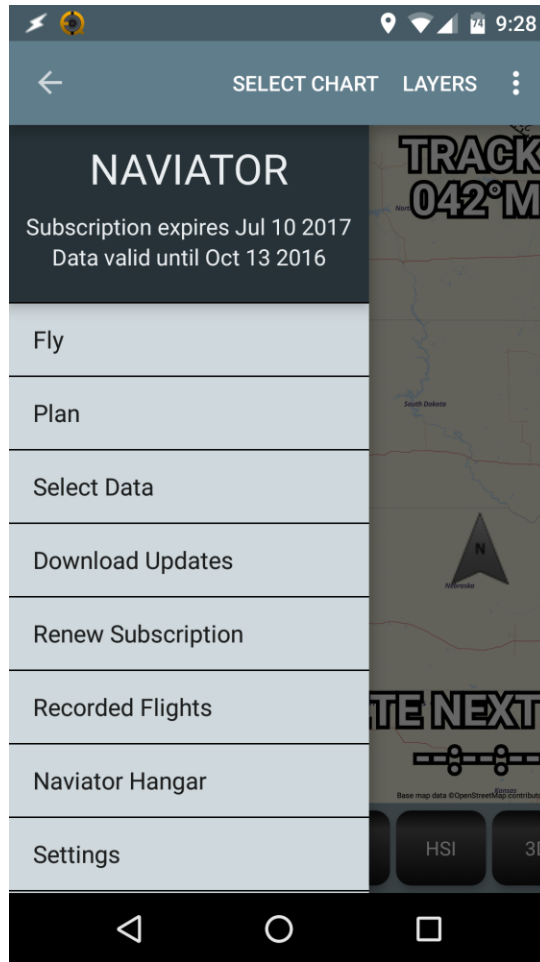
9:28

SELECT CHART LAYERS

NAVIATOR

Subscription expires Jul 10 2017
Data valid until Oct 13 2016

Fly

Plan

Select Data

Download Updates

Renew Subscription

Recorded Flights

Naviator Hangar

Settings

TRACK
042°M

South Dakota

N

Nebraska

TE NEXT

Base map data ©OpenStreetMap contributors

HSI

3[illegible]